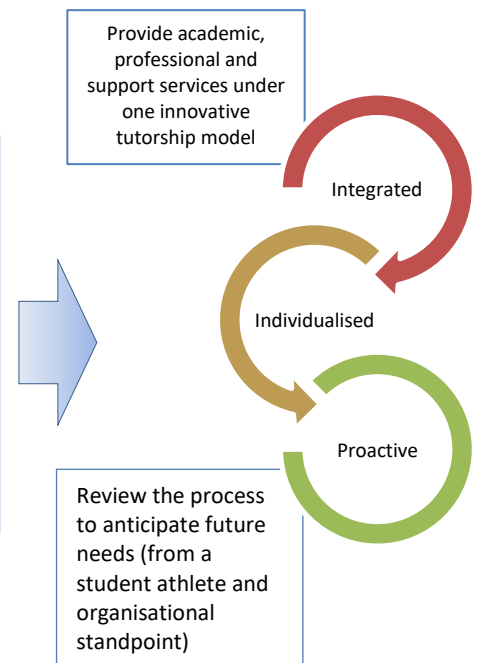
Provide academic, professional and support services under one innovative tutorship model

Integrated

Individualised

Proactive

Review the process to anticipate future needs (from a student athlete and organisational standpoint)